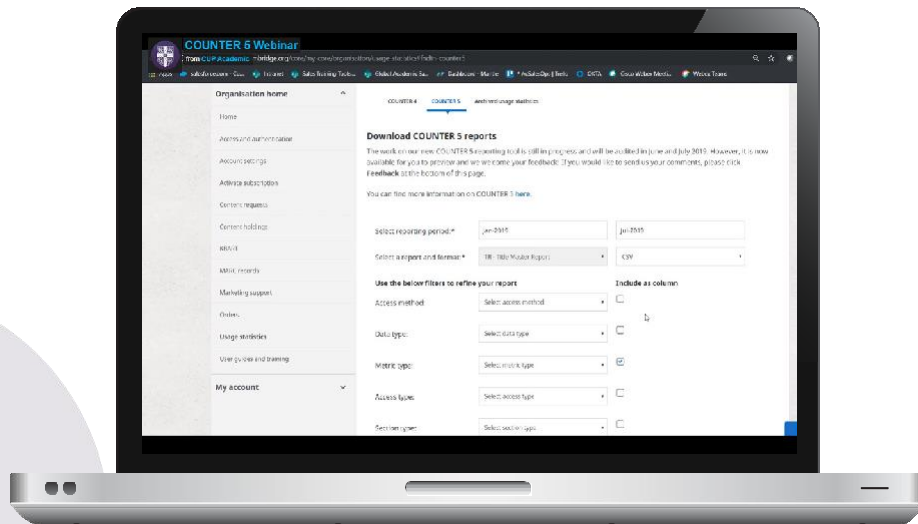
COUNTER 5 Webinar
from CUP Academic mbridge.org/core/my-core/organisation/usage-statistics?tab=counter5

Organisation home
Home
Access and authentication
Account settings
Activate subscription
Content requests
Content holdings
KBART
MARC records
Marketing support
Orders
Usage statistics
User guides and training
My account

COUNTER 4 COUNTER 5 Archived usage statistics

Download COUNTER 5 reports

The work on our new COUNTER 5 reporting tool is still in progress and will be audited in June and July 2019. However, it is now available for you to preview and we welcome your feedback. If you would like to send us your comments, please click Feedback at the bottom of this page.

You can find more information on COUNTER 5 here.

Select reporting period:* Jan-2019 Jun-2019
Select a report and format:* TR - Title Master Report CSV
Use the below filters to refine your report
Include as column
Access method: Select access method
Data type: Select data type
Metric type: Select metric type
Access type: Select access type
Section type: Select section type